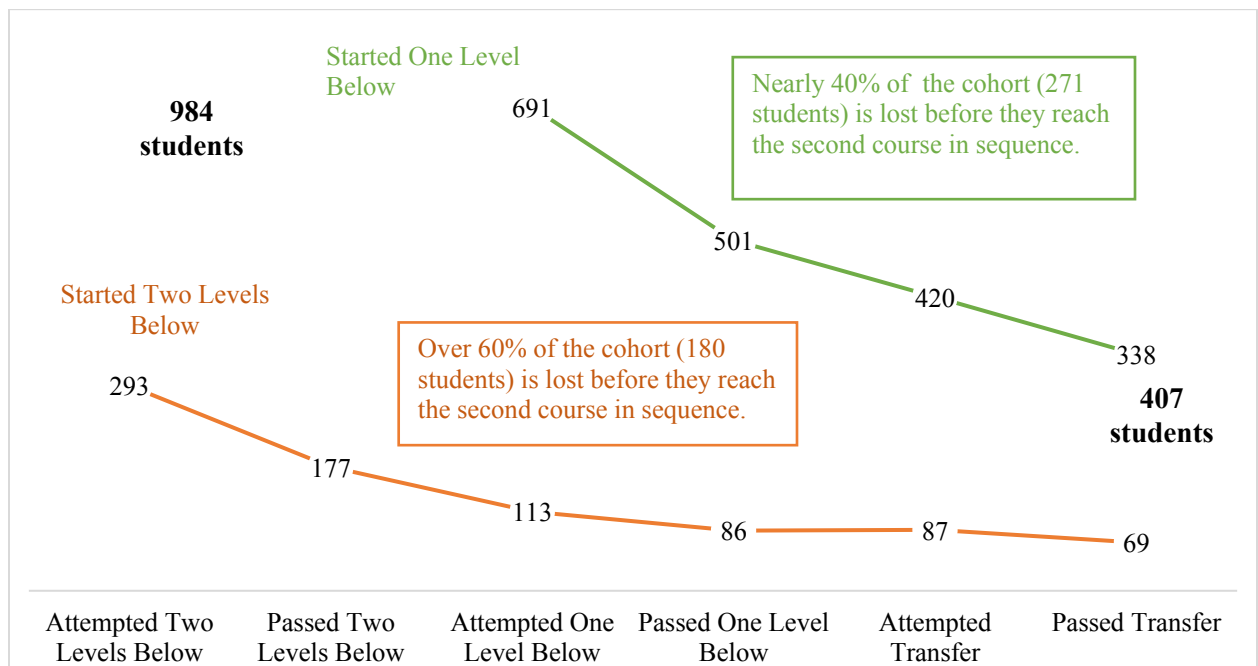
Started One Level Below

984 students

691

Nearly 40% of the cohort (271 students) is lost before they reach the second course in sequence.

501

420

338

407 students

Started Two Levels Below

Over 60% of the cohort (180 students) is lost before they reach the second course in sequence.

293

177

113

86

87

69

Attempted Two Levels Below

Passed Two Levels Below

Attempted One Level Below

Passed One Level Below

Attempted Transfer

Passed Transfer